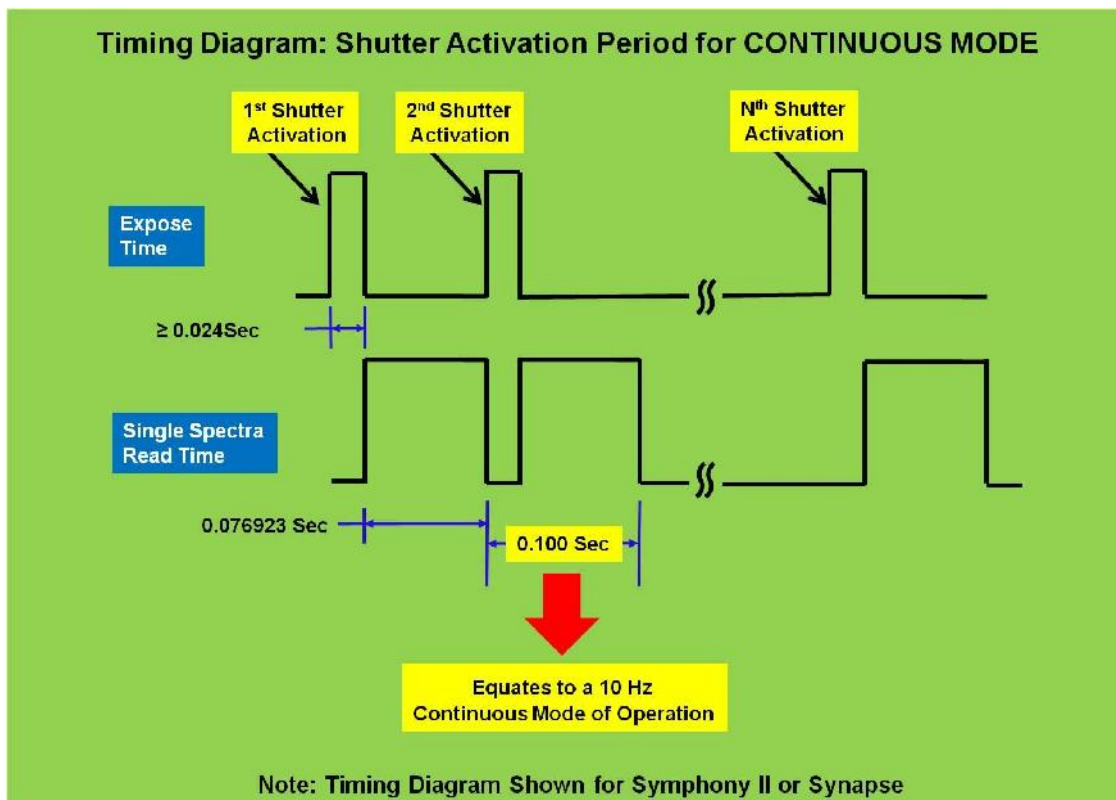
Timing Diagram: Shutter Activation Period for CONTINUOUS MODE

1$^{st}$ Shutter Activation

2$^{nd}$ Shutter Activation

N$^{th}$ Shutter Activation

Expose Time

≥ 0.024Sec

Single Spectra Read Time

0.076923 Sec

0.100 Sec

Equates to a 10 Hz Continuous Mode of Operation

Note: Timing Diagram Shown for Symphony II or Synapse